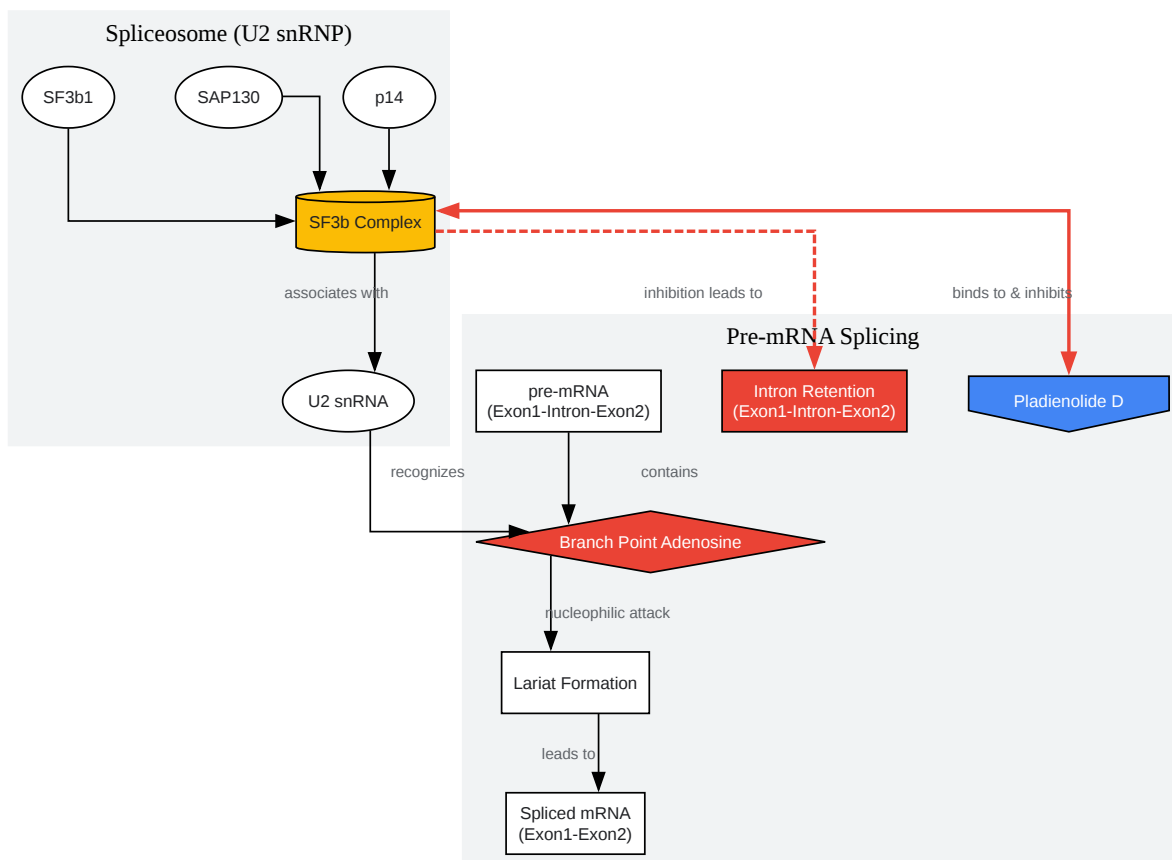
Spliceosome (U2 snRNP)

SF3b1

SAP130

p14

SF3b Complex

associates with

U2 snRNA

inhibition leads to

binds to & inhibits

Pre-mRNA Splicing

pre-mRNA
(Exon1-Intron-Exon2)

Intron Retention
(Exon1-Intron-Exon2)

Pladienolide D

recognizes

contains

Branch Point Adenosine

nucleophilic attack

Lariat Formation

leads to

Spliced mRNA
(Exon1-Exon2)